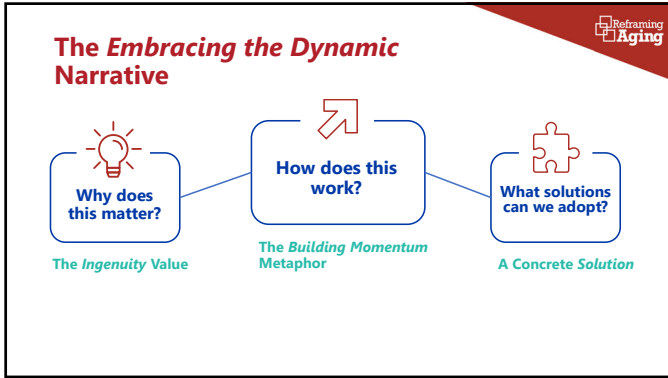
Reframing Aging

The *Embracing the Dynamic* Narrative

Why does this matter?

The *Ingenuity* Value

How does this work?

The *Building Momentum* Metaphor

What solutions can we adopt?

A Concrete *Solution*